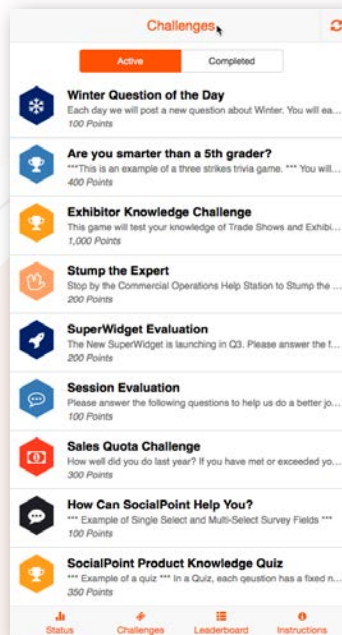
Challenges

Active | Completed

Winter Question of the Day
Each day we will post a new question about Winter. You will ea...
100 Points

Are you smarter than a 5th grader?
***This is an example of a three strikes trivia game. *** You will...
400 Points

Exhibitor Knowledge Challenge
This game will test your knowledge of Trade Shows and Exhibi...
1,000 Points

Stump the Expert
Stop by the Commercial Operations Help Station to Stump the ...
200 Points

SuperWidget Evaluation
The New SuperWidget is launching in Q3. Please answer the f...
200 Points

Session Evaluation
Please answer the following questions to help us do a better jo...
100 Points

Sales Quota Challenge
How well did you do last year? If you have met or exceeded yo...
300 Points

How Can SocialPoint Help You?
*** Example of Single Select and Multi-Select Survey Fields ***
100 Points

SocialPoint Product Knowledge Quiz
*** Example of a quiz *** In a Quiz, each qeustion has a fixed n...
350 Points

Status | Challenges | Leaderboard | Instructions